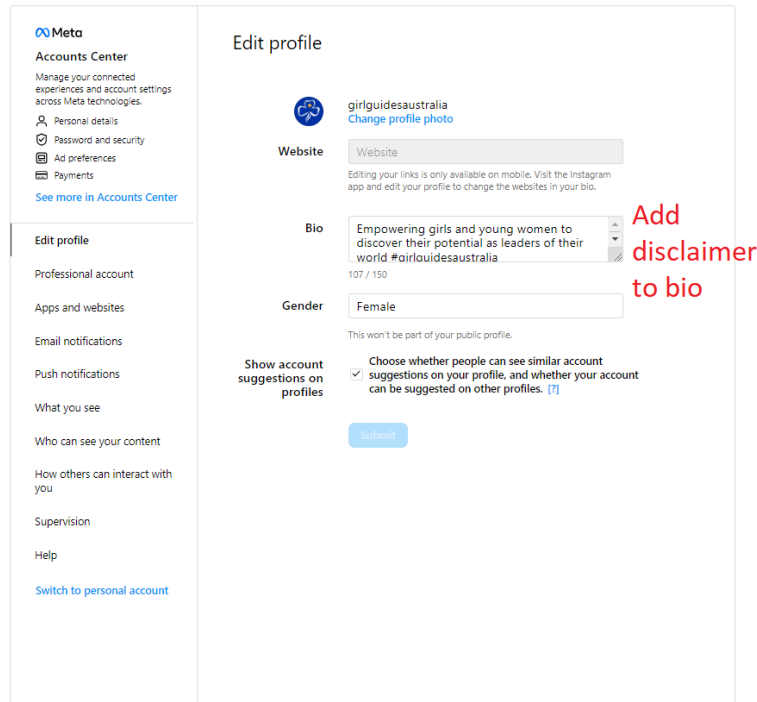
Meta
Accounts Center
Manage your connected experiences and account settings across Meta technologies.
Personal details
Password and security
Ad preferences
Payments
See more in Accounts Center

Edit profile
Professional account
Apps and websites
Email notifications
Push notifications
What you see
Who can see your content
How others can interact with you
Supervision
Help
Switch to personal account

Edit profile

girlguidesaustralia
Change profile photo

Website
Website
Editing your links is only available on mobile. Visit the Instagram app and edit your profile to change the websites in your bio.

Bio
Empowering girls and young women to discover their potential as leaders of their world #girlguidesaustralia
107 / 150

Add disclaimer to bio

Gender
Female
This won't be part of your public profile.

Show account suggestions on profiles
Choose whether people can see similar account suggestions on your profile, and whether your account can be suggested on other profiles. [?]

Submit